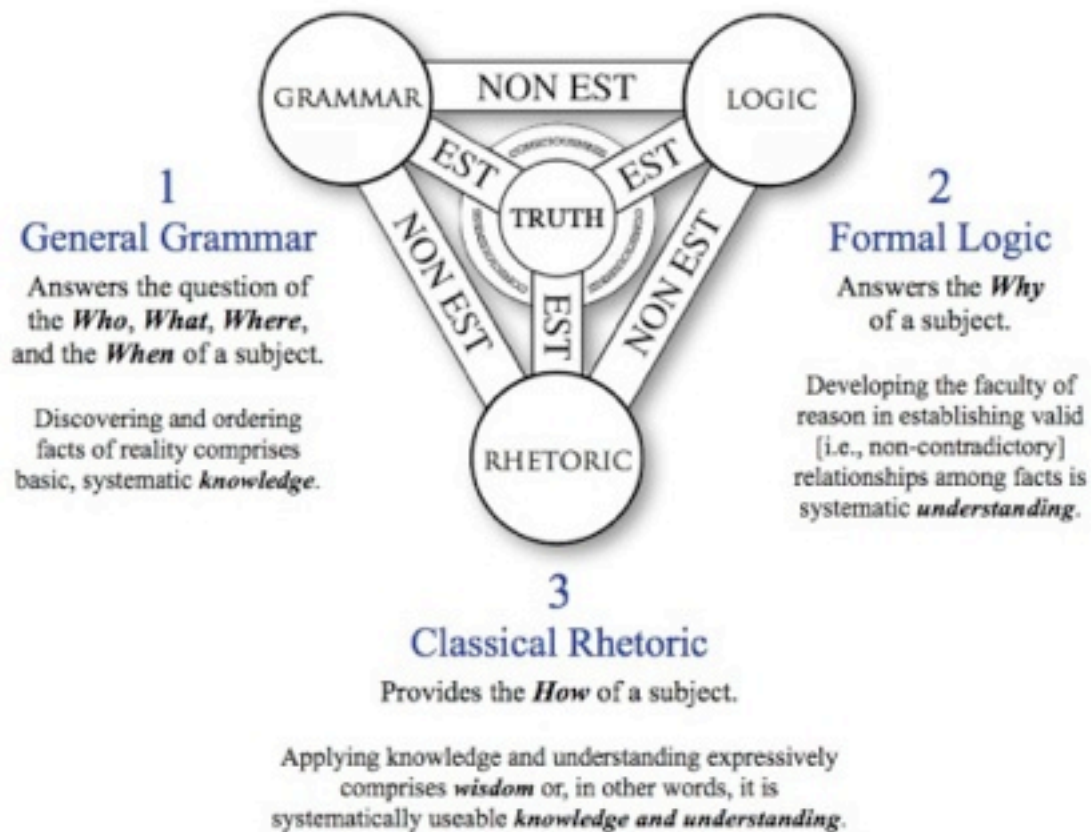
GRAMMAR

NON EST

LOGIC

EST

EST

TRUTH

NON EST

NON EST

EST

RHETORIC

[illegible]

1
General Grammar

Answers the question of the ***Who***, ***What***, ***Where***, and the ***When*** of a subject.

Discovering and ordering facts of reality comprises basic, systematic ***knowledge***.

2
Formal Logic

Answers the ***Why*** of a subject.

Developing the faculty of reason in establishing valid [i.e., non-contradictory] relationships among facts is systematic ***understanding***.

3
Classical Rhetoric

Provides the ***How*** of a subject.

Applying knowledge and understanding expressively comprises ***wisdom*** or, in other words, it is systematically useable ***knowledge and understanding***.